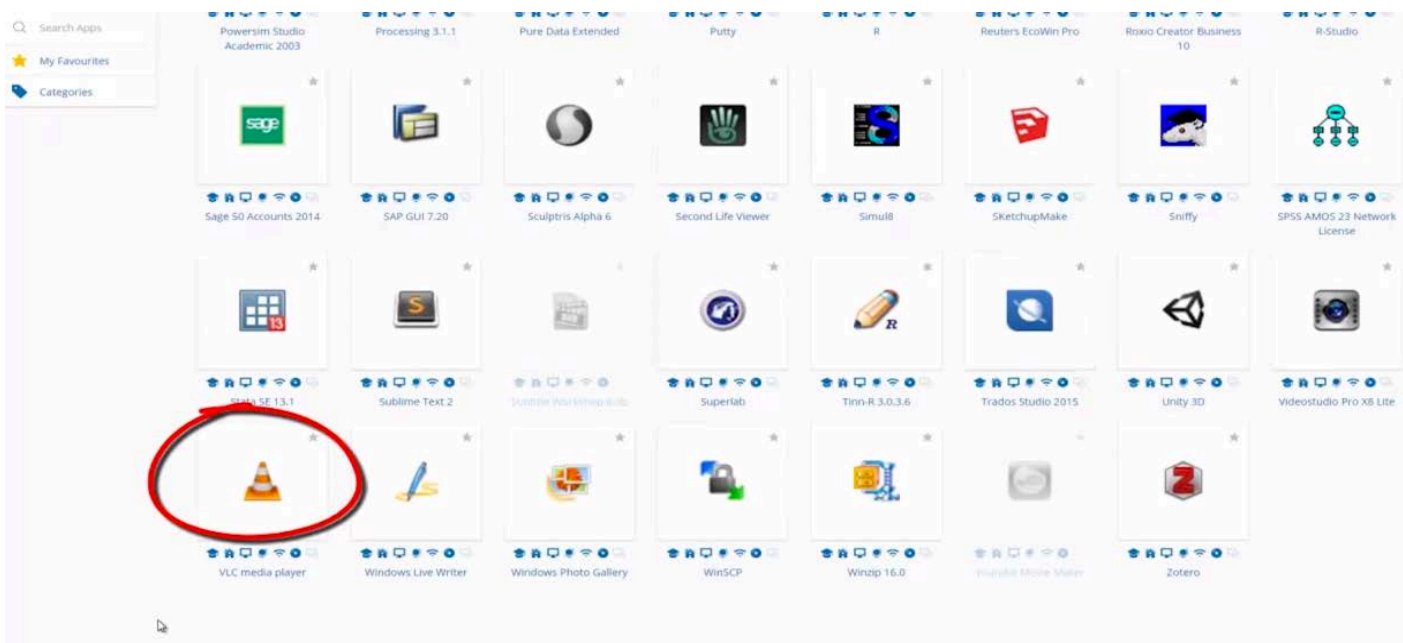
Search Apps
My Favourites
Categories

Powersim Studio Academic 2003
Processing 3.1.1
Pure Data Extended
Putty
R
Reuters EcoWin Pro
Roxio Creator Business 10
R-Studio

sage
Sage 50 Accounts 2014
SAP GUI 7.20
Sculptris Alpha 6
Second Life Viewer
Simul8
SKetchupMake
Sniffy
SPSS AMOS 23 Network License

13
Stata SE 13.1
Sublime Text 2
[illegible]
Superlab
Tinn-R 3.0.3.6
Trados Studio 2015
Unity 3D
Videostudio Pro X8 Lite

VLC media player
Windows Live Writer
Windows Photo Gallery
WinSCP
Winzip 16.0
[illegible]
Zotero